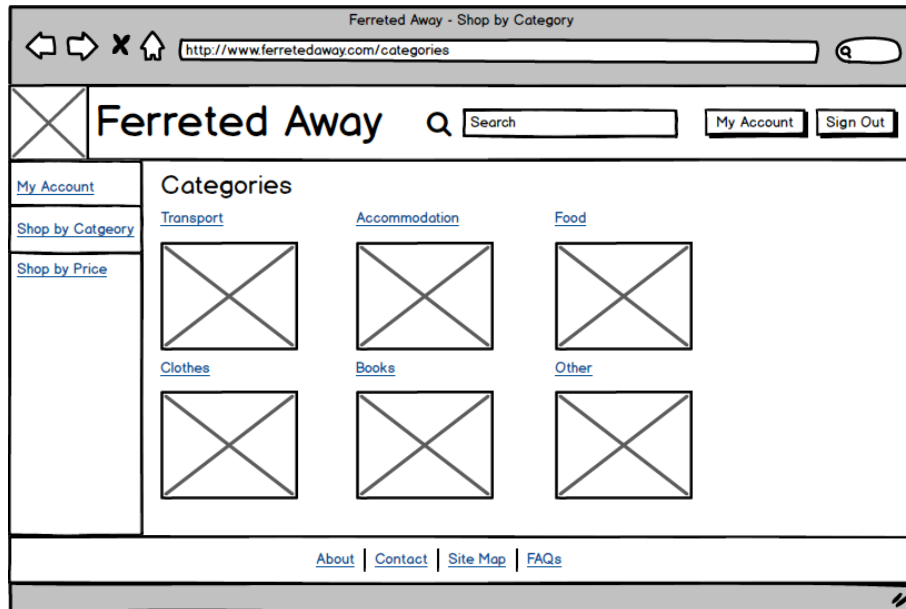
Ferreted Away - Shop by Category

http://www.ferretedaway.com/categories

Ferreted Away

Search

My Account

Sign Out

My Account

Shop by Catgeory

Shop by Price

Categories

Transport

Accommodation

Food

Clothes

Books

Other

About | Contact | Site Map | FAQs